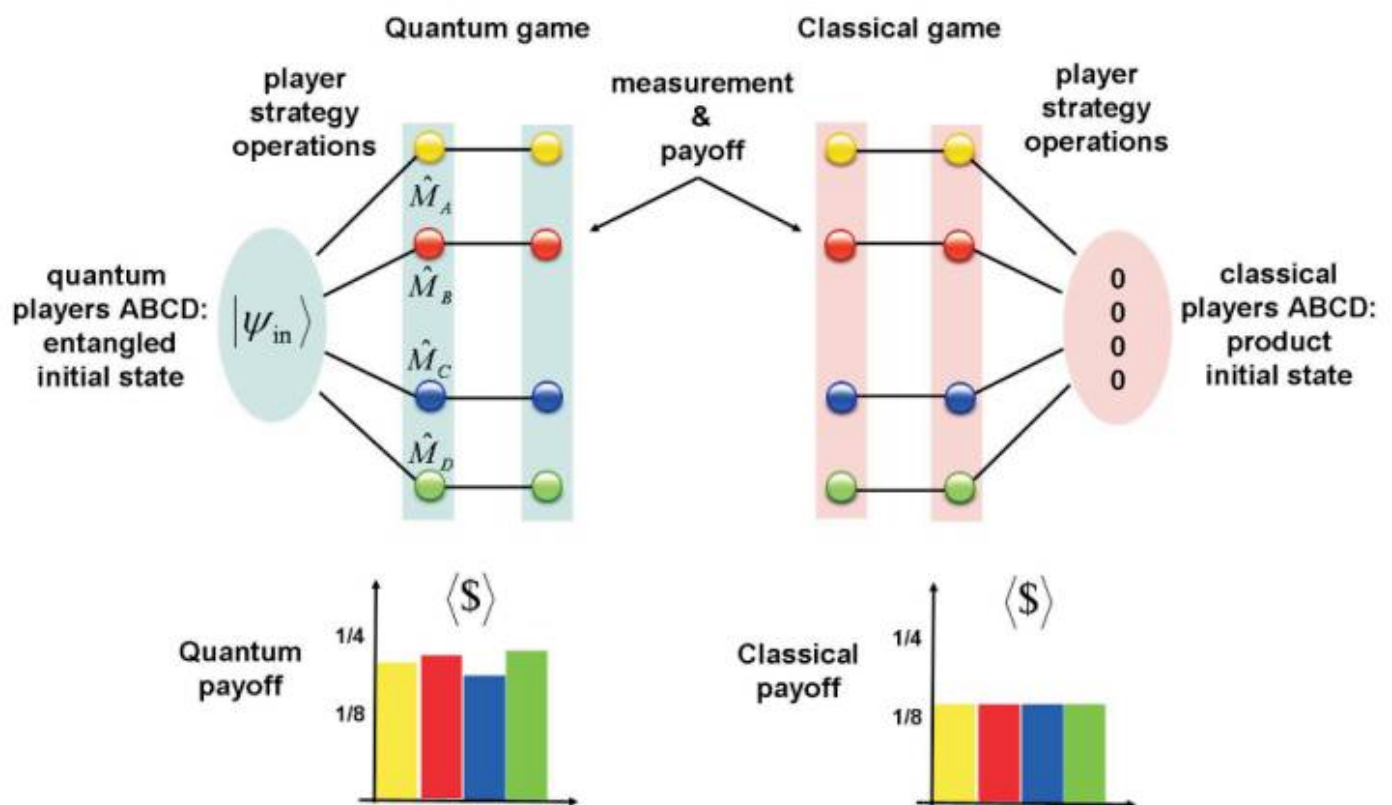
Quantum game

Classical game

player strategy operations

measurement & payoff

player strategy operations

$\hat{M}_A$

$\hat{M}_B$

$\hat{M}_C$

$\hat{M}_D$

quantum players ABCD: entangled initial state

$|\psi_{\text{in}}\rangle$

0
0
0
0

classical players ABCD: product initial state

$\langle \$ \rangle$

Quantum payoff

1/4

1/8

$\langle \$ \rangle$

Classical payoff

1/4

1/8